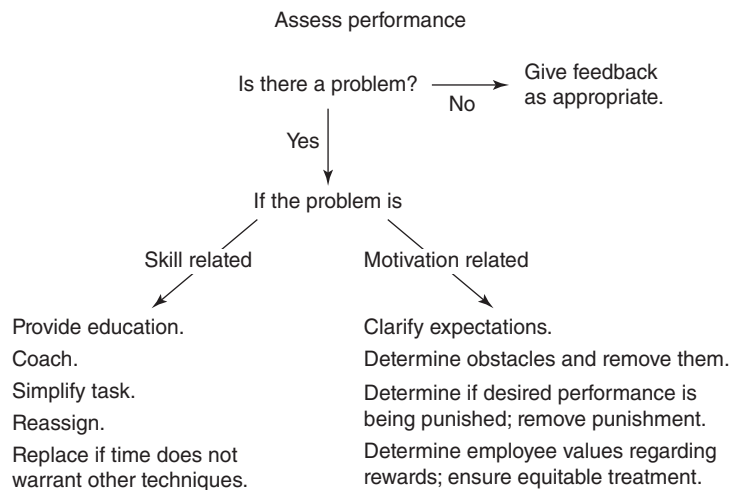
Assess performance

Is there a problem?

No

Give feedback as appropriate.

Yes

If the problem is

Skill related

Motivation related

Provide education.

Coach.

Simplify task.

Reassign.

Replace if time does not warrant other techniques.

Clarify expectations.

Determine obstacles and remove them.

Determine if desired performance is being punished; remove punishment.

Determine employee values regarding rewards; ensure equitable treatment.